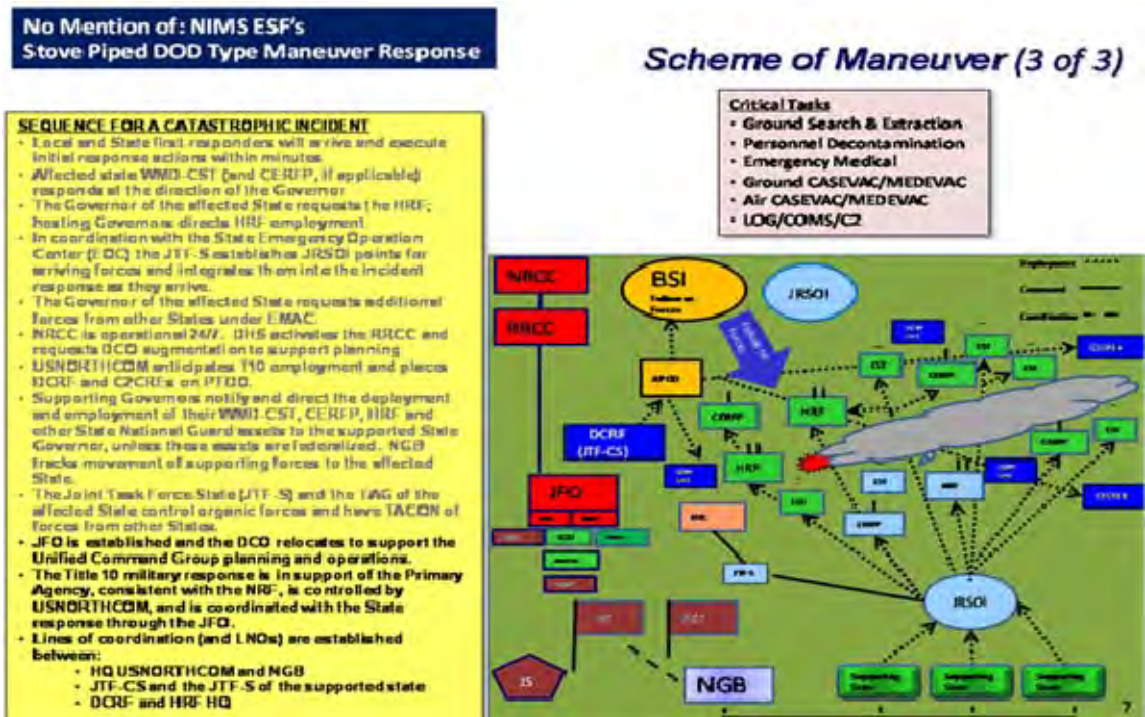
No Mention of: NIMS ESF's
Stove Piped DOD Type Maneuver Response

Scheme of Maneuver (3 of 3)

Critical Tasks
• Ground Search & Extraction
• Personnel Decontamination
• Emergency Medical
• Ground CASEVAC/MEDEVAC
• Air CASEVAC/MEDEVAC
• LOG/COMS/C2

SEQUENCE FOR A CATASTROPHIC INCIDENT
• Local and State first responders will arrive and execute initial response actions within minutes
• Affected state WMD-CST (and CERFP, if applicable) responds at the direction of the Governor
• The Governor of the affected State requests the HRF; hosting Governor directs HRF employment
• In coordination with the State Emergency Operation Center (EOC) the JTF-S establishes JRSOI points for arriving forces and integrates them into the incident response as they arrive.
• The Governor of the affected State requests additional forces from other States under EMAC.
• NRCC is operational 24/7. DHS activates the RRCC and requests DCO augmentation to support planning
• USNORTHCOM anticipates T10 employment and places DCRF and C2CREs on PTDO.
• Supporting Governors notify and direct the deployment and employment of their WMD-CST, CERFP, HRF and other State National Guard assets to the supported State Governor, unless those assets are federalized. NGB tracks movement of supporting forces to the affected State.
• The Joint Task Force State (JTF-S) and the TAG of the affected State control organic forces and have TACON of forces from other States.
• JFO is established and the DCO relocates to support the Unified Command Group planning and operations.
• The Title 10 military response is in support of the Primary Agency, consistent with the NRF, is controlled by USNORTHCOM, and is coordinated with the State response through the JFO.
• Lines of coordination (and LNOs) are established between:
• HQ USNORTHCOM and NGB
• JTF-CS and the JTF-S of the supported state
• DCRF and HRF HQ

NRCC
RRCC
BSI
JRSOI
APOD
DCRF (JTF-CS)
C2
CERFP
HRF
JFO
JRSOI
NGB
JS
7